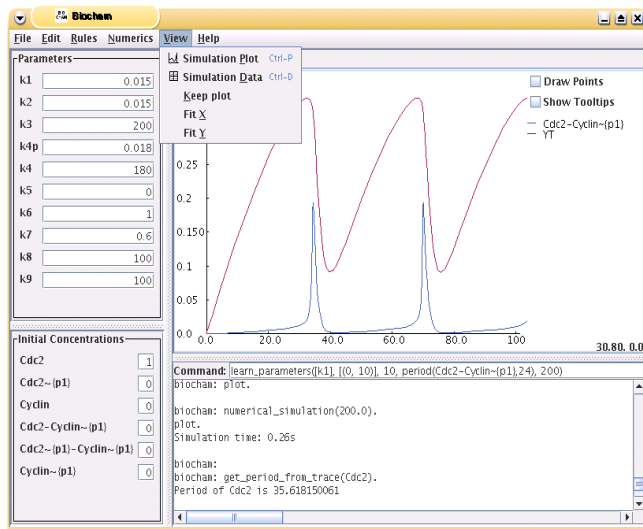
Biocham

File Edit Rules Numerics View Help

Simulation Plot Ctrl-P
Simulation Data Ctrl-D
Keep plot
Fit X
Fit Y

Parameters

| | |
|---|---|
| k1 | 0.015 |
| k2 | 0.015 |
| k3 | 200 |
| k4p | 0.018 |
| k4 | 180 |
| k5 | 0 |
| k6 | 1 |
| k7 | 0.6 |
| k8 | 100 |
| k9 | 100 |

Initial Concentrations

| | |
|---|---|
| Cdc2 | 1 |
| Cdc2~{p1} | 0 |
| Cyclin | 0 |
| Cdc2-Cyclin~{p1} | 0 |
| Cdc2~{p1}-Cyclin~{p1} | 0 |
| Cyclin~{p1} | 0 |

Draw Points
Show Tooltips

Cdc2-Cyclin~{p1}
YT

0.25
0.2
0.150
0.1
0.050
0.0
0.0 20.0 40.0 60.0 80.0 100

30.80, 0.0

Command: learn_parameters([k1], [(0, 10)], 10, period(Cdc2-Cyclin~{p1},24), 200)

biocham: plot.

biocham: numerical_simulation(200.0).
plot.
Simulation time: 0.26s

biocham:
biocham: get_period_from_trace(Cdc2).
Period of Cdc2 is 35.618150061